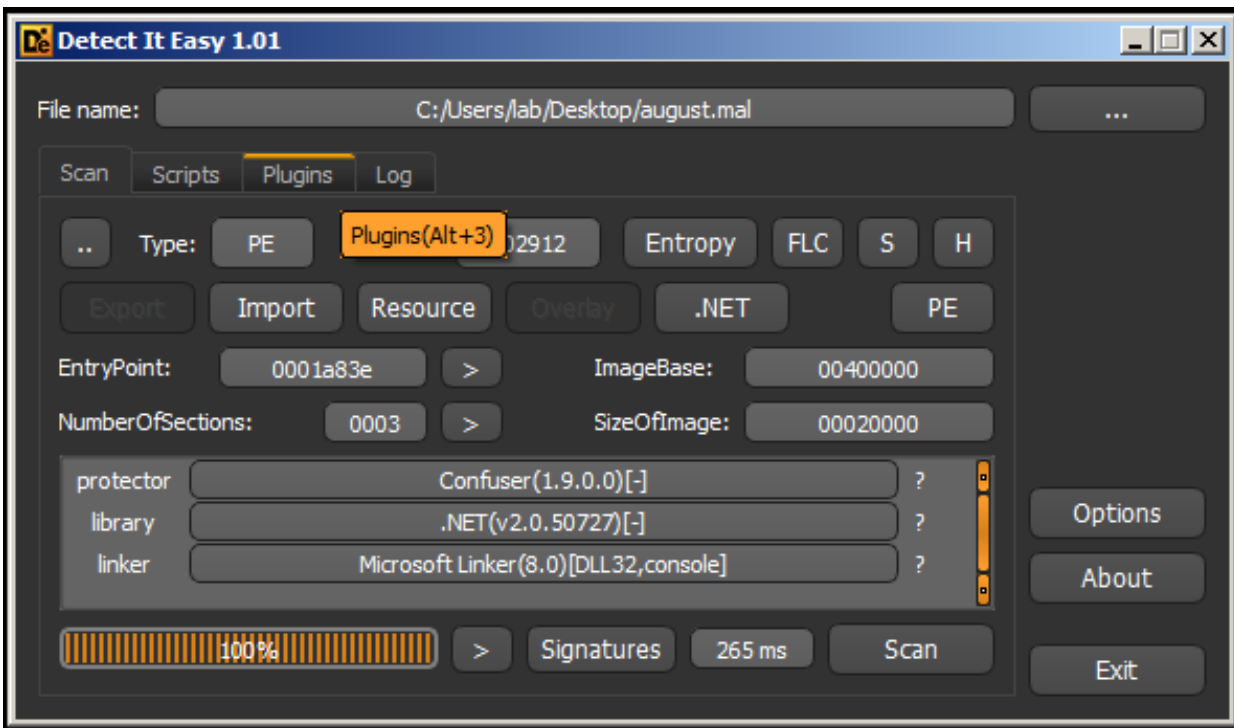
Detect It Easy 1.01

File name: C:/Users/lab/Desktop/august.mal ...

Scan Scripts Plugins Log

.. Type: PE Plugins(Alt+3) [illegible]02912 Entropy FLC S H

Export Import Resource Overlay .NET PE

EntryPoint: 0001a83e > ImageBase: 00400000

NumberOfSections: 0003 > SizeOfImage: 00020000

| protector | Confuser(1.9.0.0)[-] | ? |
|---|---|---|
| library | .NET(v2.0.50727)[-] | ? |
| linker | Microsoft Linker(8.0)[DLL32,console] | ? |

100% > Signatures 265 ms Scan

Options
About
Exit